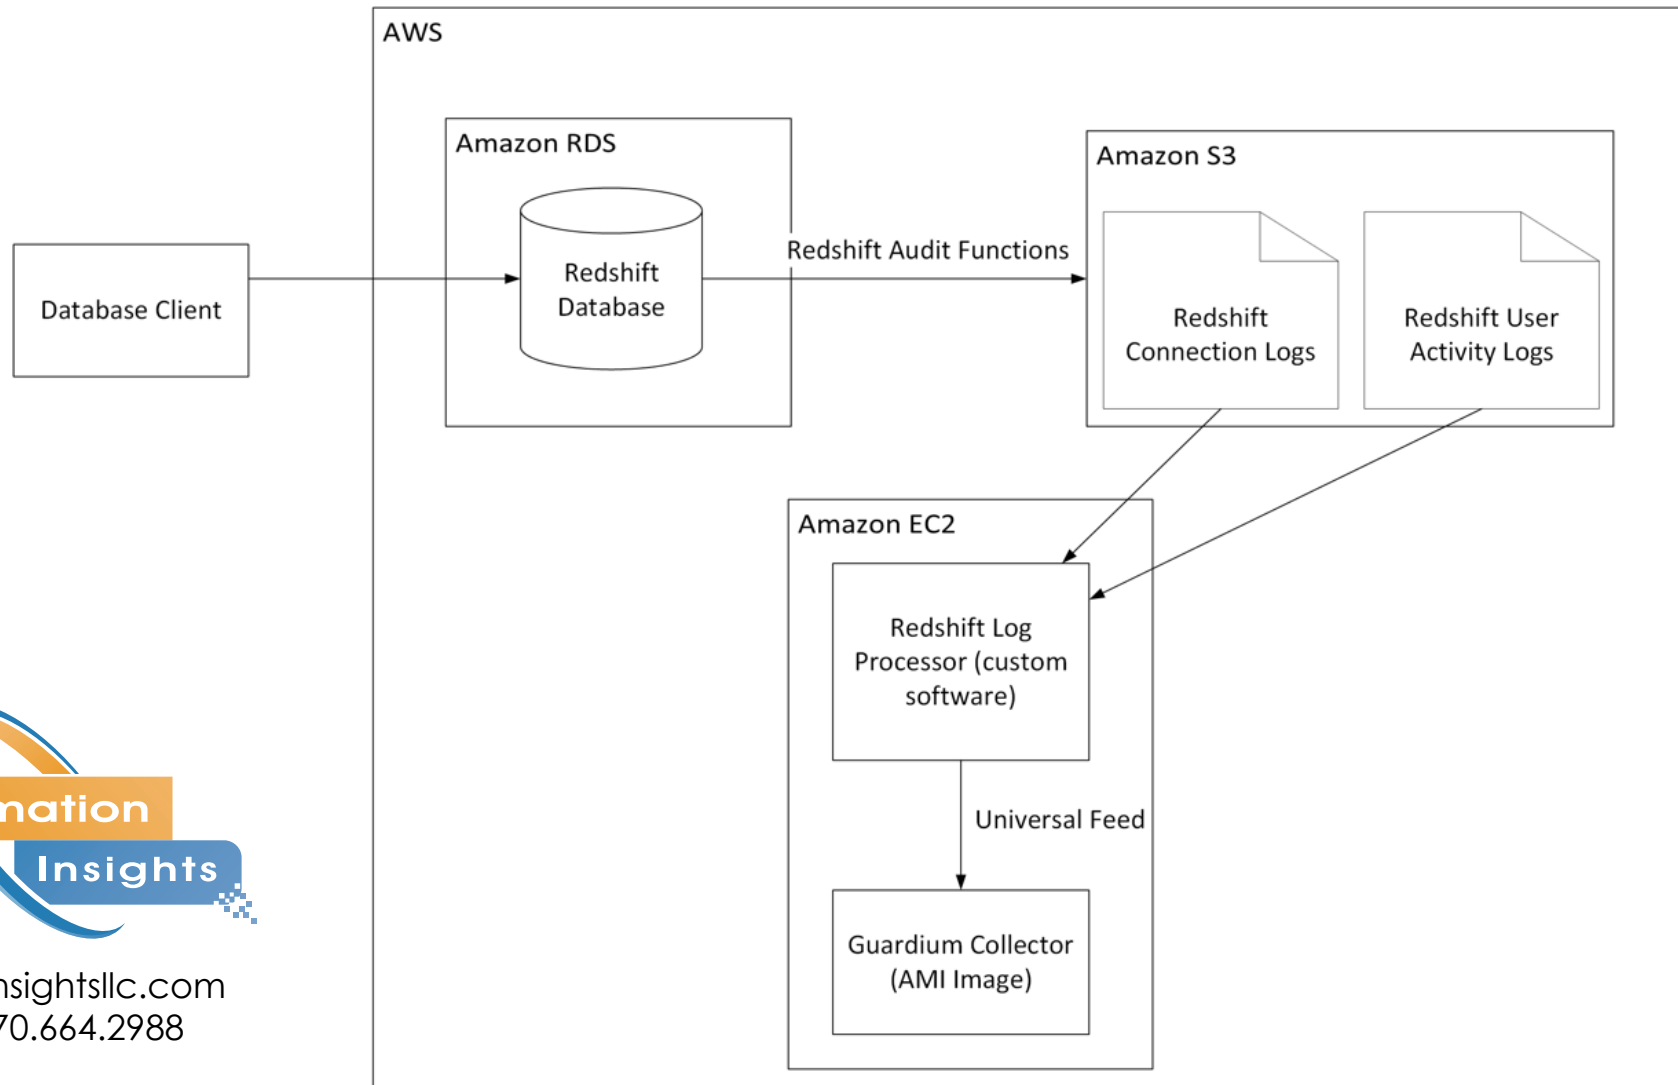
AWS

Database Client

Amazon RDS

Redshift Database

Redshift Audit Functions

Amazon S3

Redshift Connection Logs

Redshift User Activity Logs

Amazon EC2

Redshift Log Processor (custom software)

Universal Feed

Guardium Collector (AMI Image)

mation

Insights

nsightsllc.com
70.664.2988